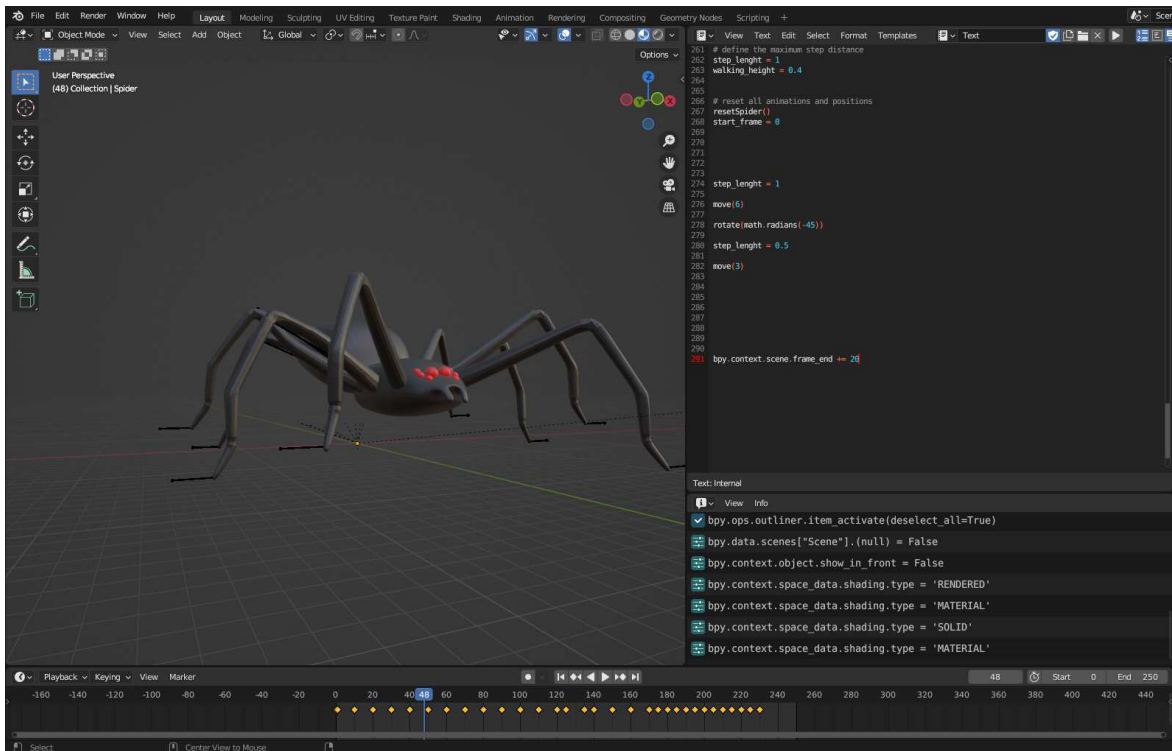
File Edit Render Window Help Layout Modeling Sculpting UV Editing Texture Paint Shading Animation Rendering Compositing Geometry Nodes Scripting +

Object Mode View Select Add Object Global

Options

User Perspective
(48) Collection | Spider

View Text Edit Select Format Templates Text

261 # define the maximum step distance
262 step_lenght = 1
263 walking_height = 0.4
264
265
266 # reset all animations and positions
267 resetSpider()
268 start_frame = 0
269
270
271
272
273
274 step_lenght = 1
275
276 move(6)
277
278 rotate(math.radians(-45))
279
280 step_lenght = 0.5
281
282 move(3)
283
284
285
286
287
288
289
290
291 bpy.context.scene.frame_end += 20

Text: Internal

View Info

bpy.ops.outliner.item_activate(deselect_all=True)
bpy.data.scenes["Scene"].(null) = False
bpy.context.object.show_in_front = False
bpy.context.space_data.shading.type = 'RENDERED'
bpy.context.space_data.shading.type = 'MATERIAL'
bpy.context.space_data.shading.type = 'SOLID'
bpy.context.space_data.shading.type = 'MATERIAL'

Playback Keying View Marker

48 Start 0 End 250

-160 -140 -120 -100 -80 -60 -40 -20 0 20 40 48 60 80 100 120 140 160 180 200 220 240 260 280 300 320 340 360 380 400 420 440

Select Center View to Mouse